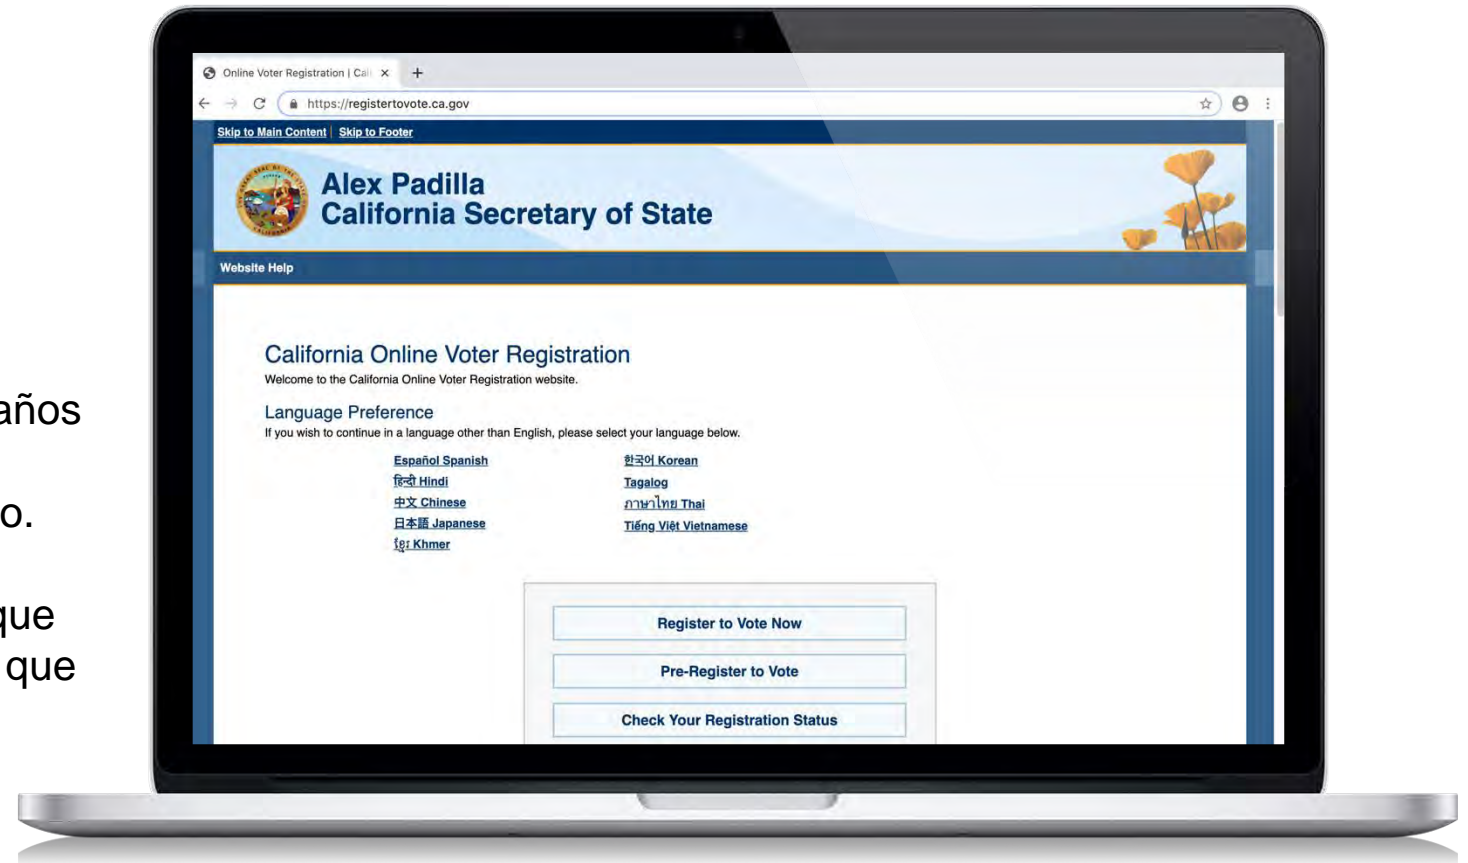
años

o.

que
que

Online Voter Registration | Cal ×
+
https://registertovote.ca.gov

Skip to Main Content | Skip to Footer

Alex Padilla
California Secretary of State

Website Help

California Online Voter Registration
Welcome to the California Online Voter Registration website.

Language Preference
If you wish to continue in a language other than English, please select your language below.

Español Spanish
हिन्दी Hindi
中文 Chinese
日本語 Japanese
ខ្មែរ Khmer

한국어 Korean
Tagalog
ภาษาไทย Thai
Tiếng Việt Vietnamese

Register to Vote Now

Pre-Register to Vote

Check Your Registration Status